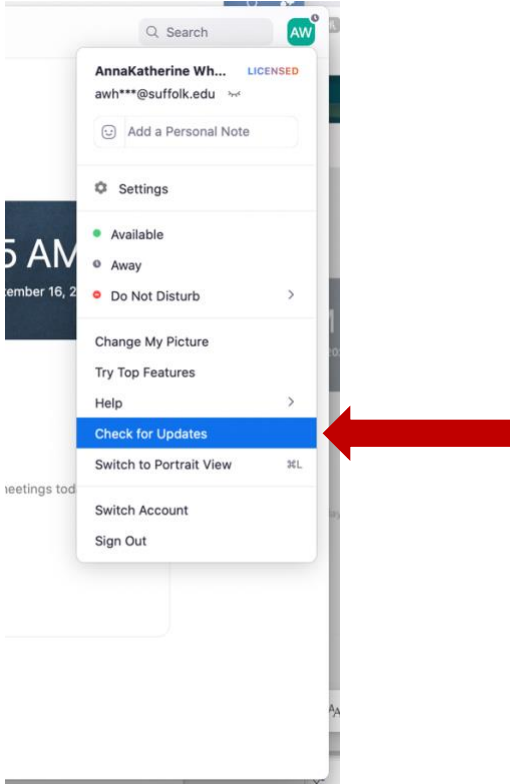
Search

AW

AnnaKatherine Wh... LICENSED

awh***@suffolk.edu

Add a Personal Note

Settings

Available

Away

Do Not Disturb

Change My Picture

Try Top Features

Help

Check for Updates

Switch to Portrait View ⌘L

Switch Account

Sign Out

5 AM

ember 16, 2

neetings tod